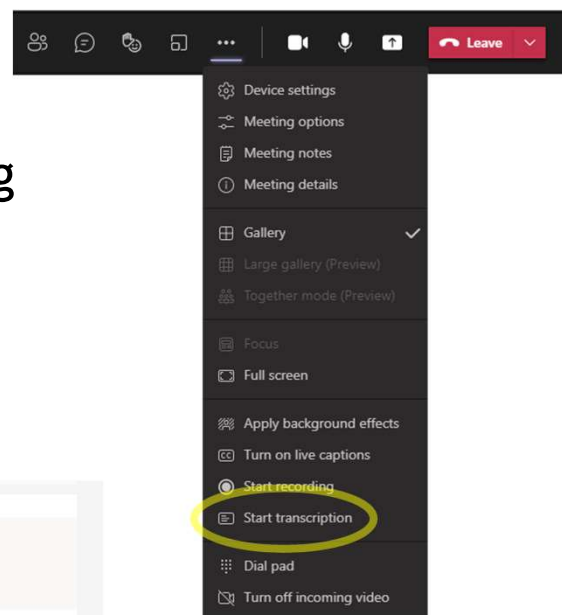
Leave

Device settings
Meeting options
Meeting notes
Meeting details

Gallery
Large gallery (Preview)
Together mode (Preview)

Focus
Full screen

Apply background effects
Turn on live captions
Start recording
Start transcription

Dial pad
Turn off incoming video

g